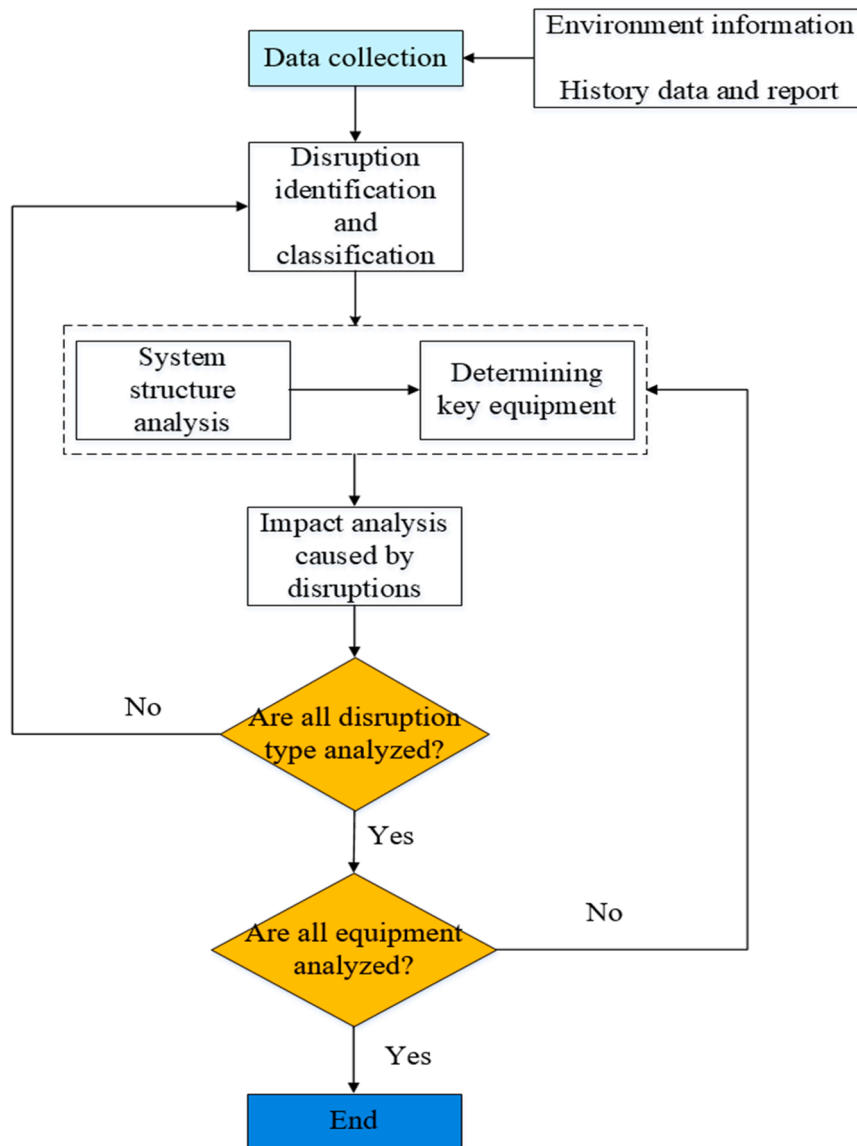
Environment information

History data and report

Data collection

Disruption identification and classification

System structure analysis

Determining key equipment

Impact analysis caused by disruptions

No

Are all disruption type analyzed?

Yes

No

Are all equipment analyzed?

Yes

End